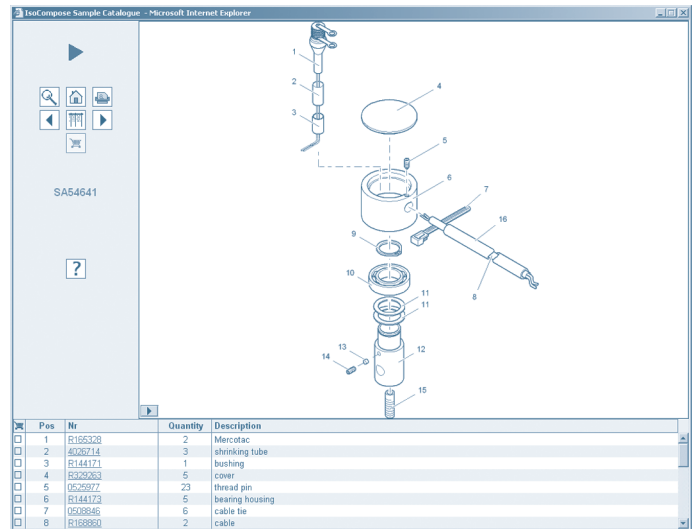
IsoCompose Sample Catalogue - Microsoft Internet Explorer

SA54641

?

1
2
3
4
5
6
7
16
9
10
11
11
8
13
14
12
15

| | Pos | Nr | Quantity | Description |
|---|---|---|---|---|
| | 1 | R165328 | 2 | Mercotac |
| | 2 | 4026714 | 3 | shrinking tube |
| | 3 | R144171 | 1 | bushing |
| | 4 | R329263 | 5 | cover |
| | 5 | 0525977 | 23 | thread pin |
| | 6 | R144173 | 5 | bearing housing |
| | 7 | 0508846 | 6 | cable tie |
| | 8 | R168860 | 2 | cable |